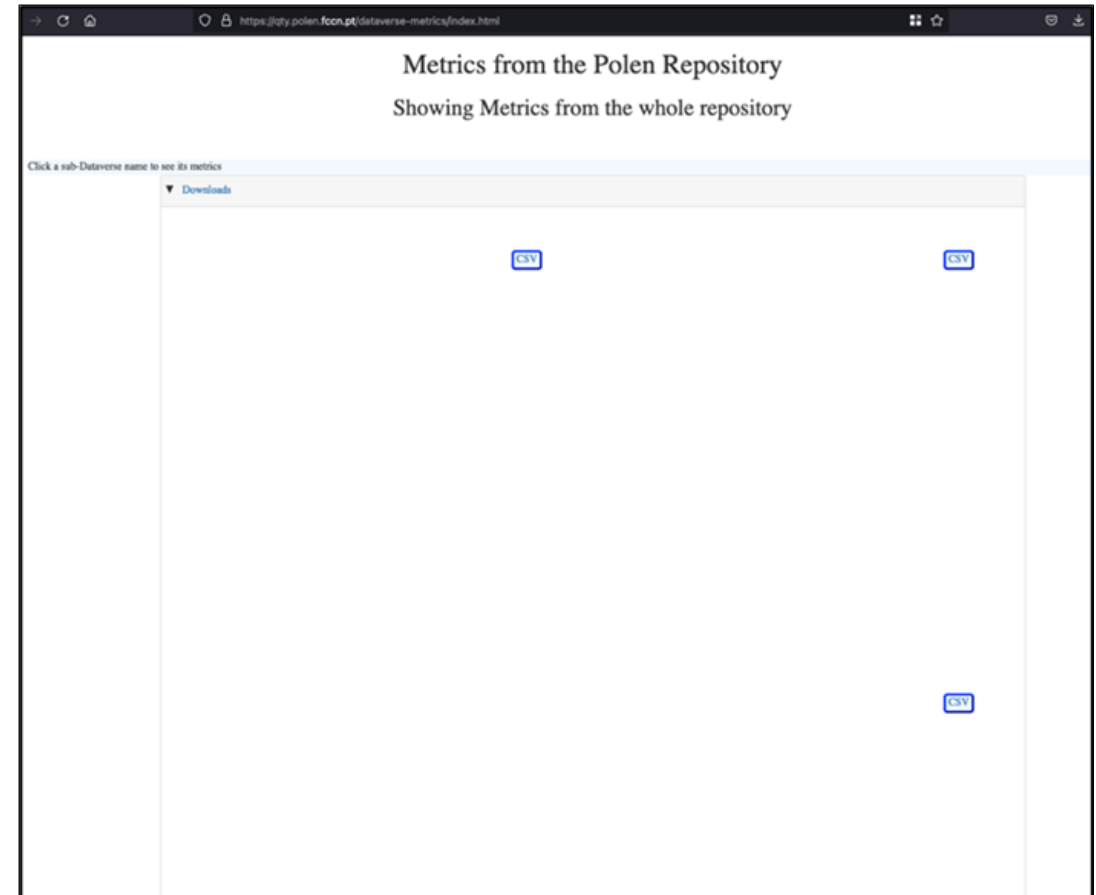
https://qty.polen.fccn.pt/dataverse-metrics/index.html

Metrics from the Polen Repository

Showing Metrics from the whole repository

Click a sub-Dataverse name to see its metrics

▼ Downloads

CSV

CSV

CSV